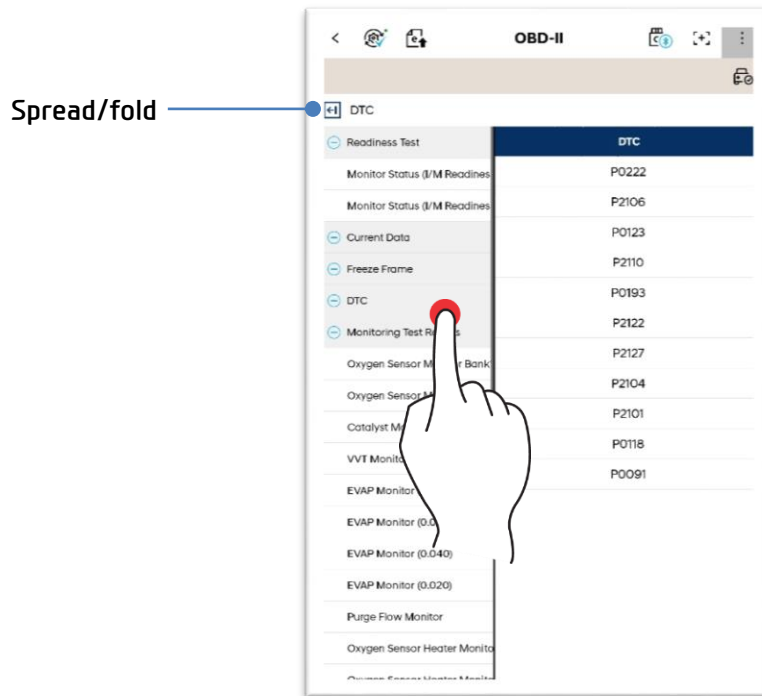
Spread/fold

<

OBD-II

DTC

Readiness Test

Monitor Status (I/M Readines

Monitor Status (I/M Readines

Current Data

Freeze Frame

DTC

Monitoring Test R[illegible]s

Oxygen Sensor M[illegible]r Bank

Oxygen Sensor M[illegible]

Catalyst M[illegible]

VVT Monito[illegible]

EVAP Monitor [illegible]

EVAP Monitor (0.0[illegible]

EVAP Monitor (0.040)

EVAP Monitor (0.020)

Purge Flow Monitor

Oxygen Sensor Heater Monito

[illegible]

| DTC |
|---|
| P0222 |
| P2106 |
| P0123 |
| P2110 |
| P0193 |
| P2122 |
| P2127 |
| P2104 |
| P2101 |
| P0118 |
| P0091 |